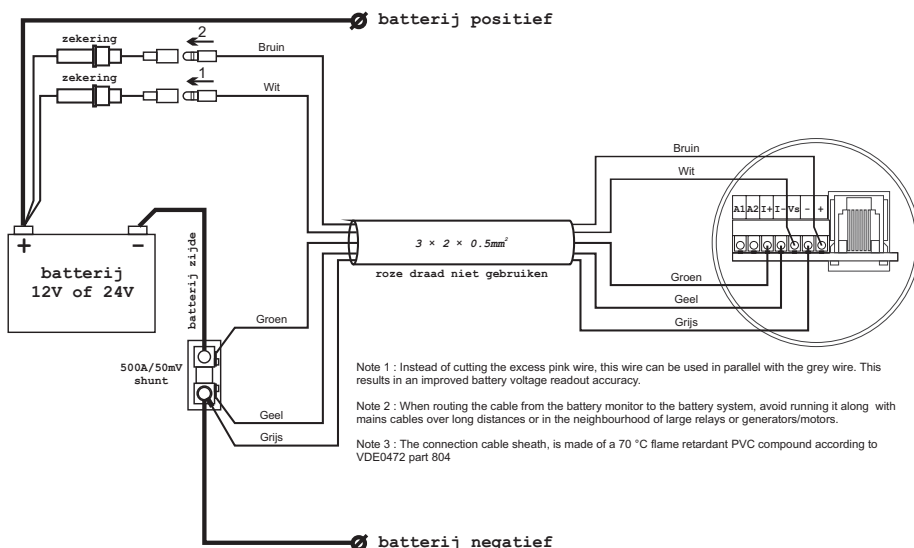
Ø batterij positief

zekering

2

Bruin

zekering

1

Wit

Bruin

Wit

A1 A2 I+ I- Vs - +

+ -

batterij 12V of 24V

batterij zijde

$3 \times 2 \times 0.5mm^2$

roze draad niet gebruiken

Groen

Geel

Grijs

Groen

500A/50mV shunt

Geel

Grijs

Note 1 : Instead of cutting the excess pink wire, this wire can be used in parallel with the grey wire. This results in an improved battery voltage readout accuracy.

Note 2 : When routing the cable from the battery monitor to the battery system, avoid running it along with mains cables over long distances or in the neighbourhood of large relays or generators/motors.

Note 3 : The connection cable sheath, is made of a 70 °C flame retardant PVC compound according to VDE0472 part 804

Ø batterij negatief